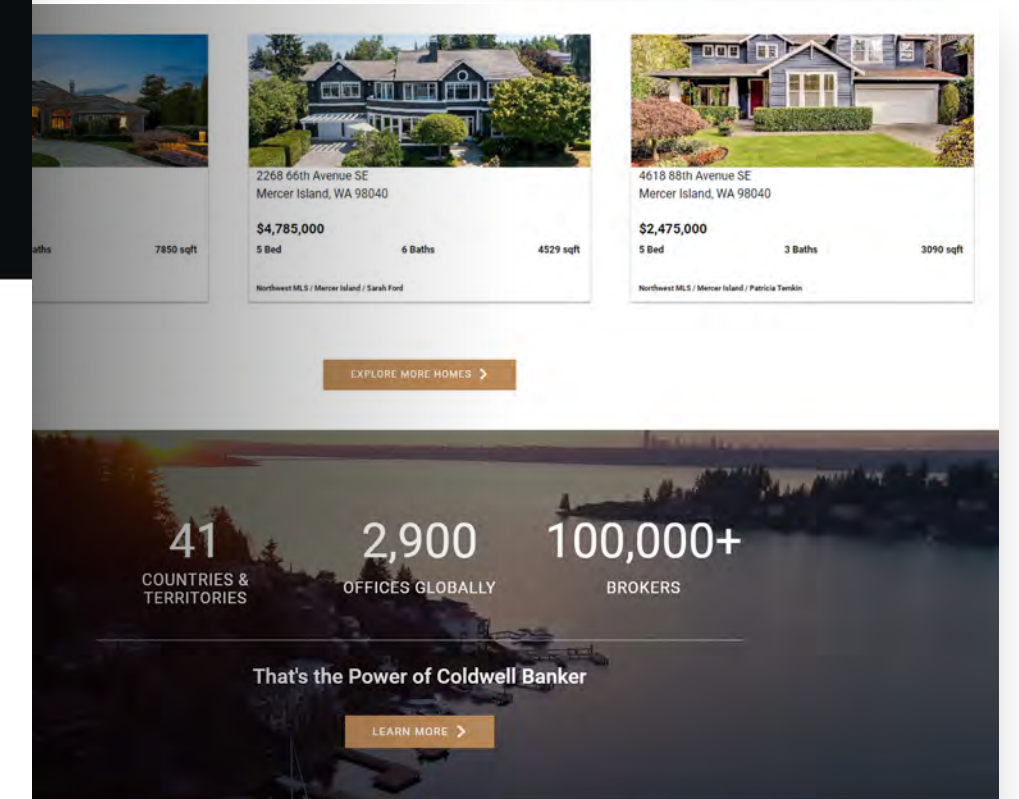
aths 7850 sqft

2268 66th Avenue SE
Mercer Island, WA 98040

$4,785,000

5 Bed 6 Baths 4529 sqft

Northwest MLS / Mercer Island / Sarah Ford

4618 88th Avenue SE
Mercer Island, WA 98040

$2,475,000

5 Bed 3 Baths 3090 sqft

Northwest MLS / Mercer Island / Patricia Temkin

EXPLORE MORE HOMES

41
COUNTRIES & TERRITORIES

2,900
OFFICES GLOBALLY

100,000+
BROKERS

That's the Power of Coldwell Banker

LEARN MORE